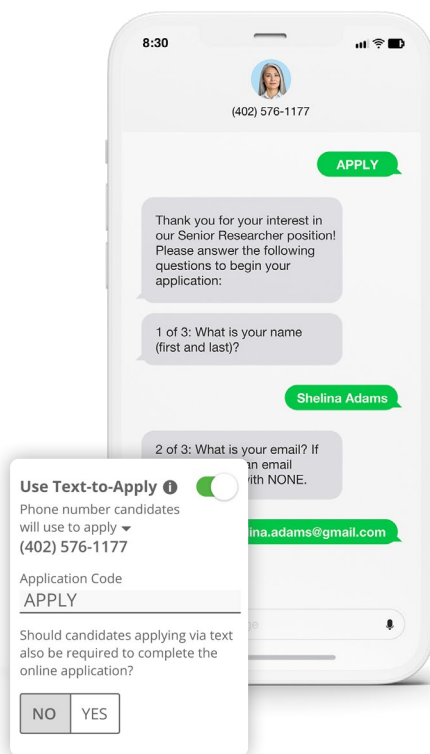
8:30

(402) 576-1177

APPLY

Thank you for your interest in our Senior Researcher position! Please answer the following questions to begin your application:

1 of 3: What is your name (first and last)?

Shelina Adams

2 of 3: What is your email? If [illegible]an email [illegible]with NONE.

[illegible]ina.adams@gmail.com

Use Text-to-Apply

Phone number candidates will use to apply

(402) 576-1177

Application Code

APPLY

Should candidates applying via text also be required to complete the online application?

NO YES